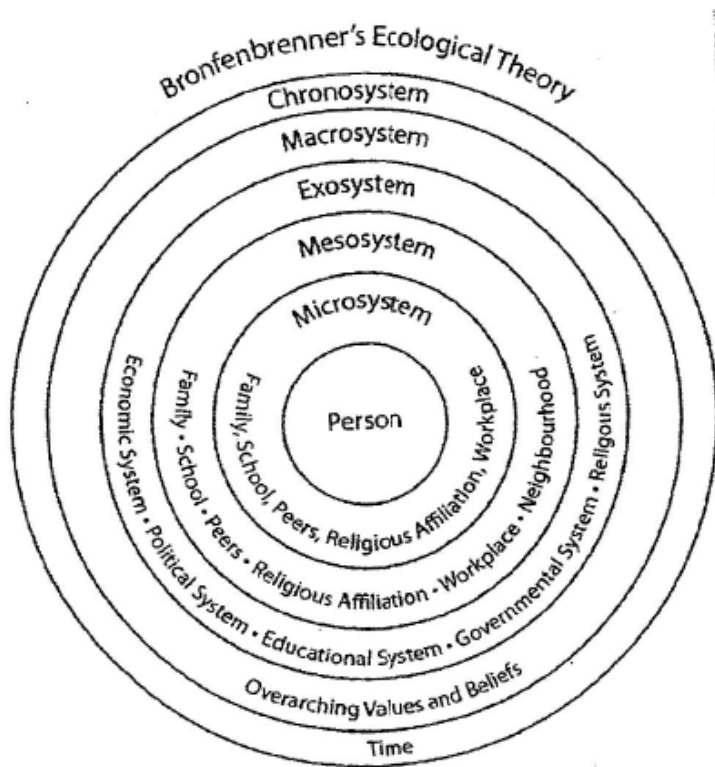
Bronfenbrenner's Ecological Theory

Chronosystem

Macrosystem

Exosystem

Mesosystem

Microsystem

Person

Family, School, Peers, Religious Affiliation, Workplace

Family • School • Peers • Religious Affiliation • Workplace • Neighbourhood

Economic System • Political System • Educational System • Governmental System • Religous System

Overarching Values and Beliefs

Time